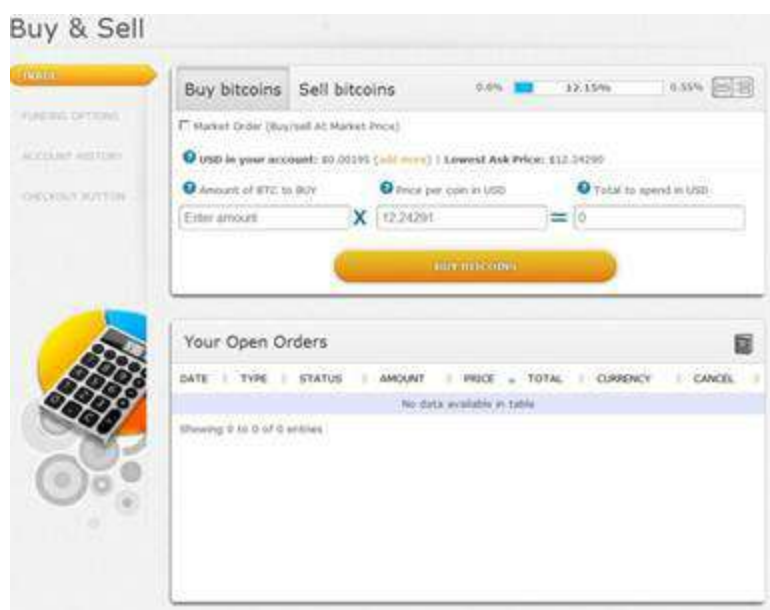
Buy & Sell

TRADE

FUNDING OPTIONS

ACCOUNT HISTORY

CHECKOUT BUTTON

Buy bitcoins Sell bitcoins 0.0% 12.15% 0.55%

Market Order (Buy/sell At Market Price)

USD in your account: \$0.00195 (add more) | Lowest Ask Price: \$12.24290

Amount of BTC to BUY

Price per coin in USD

Total to spend in USD

Enter amount X 12.24291 = 0

BUY BITCOINS

Your Open Orders

| DATE | TYPE | STATUS | AMOUNT | PRICE | TOTAL | CURRENCY | CANCEL |
|---|---|---|---|---|---|---|---|
| No data available in table | | | | | | | |

Showing 0 to 0 of 0 entries